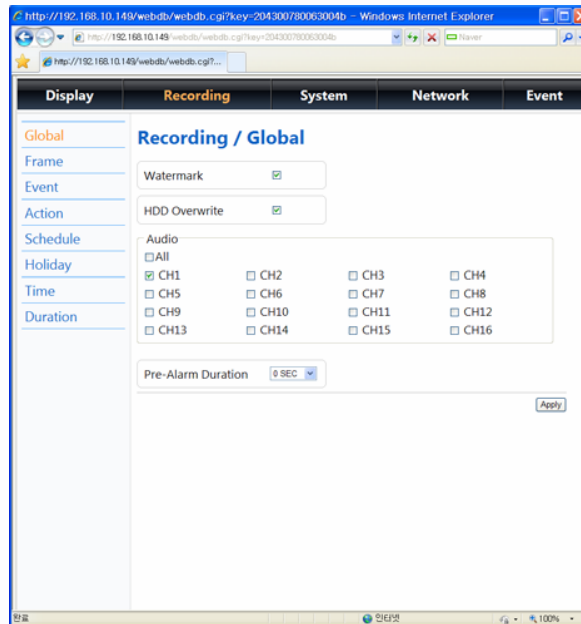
http://192.168.10.149/webdb/webdb.cgi?key=204300780063004b - Windows Internet Explorer

http://192.168.10.149/webdb/webdb.cgi?key=204300780063004b

Naver

http://192.168.10.149/webdb/webdb.cgi?...

Display | Recording | System | Network | Event

Global
Frame
Event
Action
Schedule
Holiday
Time
Duration

Recording / Global

Watermark

HDD Overwrite

Audio

All

| CH1 | CH2 | CH3 | CH4 |
|---|---|---|---|
| CH5 | CH6 | CH7 | CH8 |
| CH9 | CH10 | CH11 | CH12 |
| CH13 | CH14 | CH15 | CH16 |

Pre-Alarm Duration 0 SEC

Apply

완료

인터넷

100%